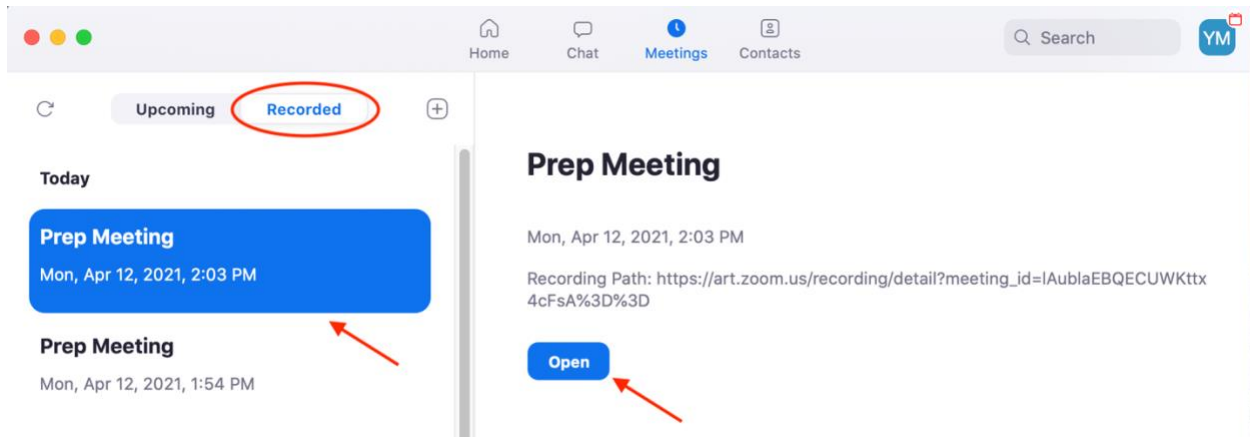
Home Chat Meetings Contacts

Search

YM

Upcoming Recorded

Today

Prep Meeting
Mon, Apr 12, 2021, 2:03 PM

Prep Meeting
Mon, Apr 12, 2021, 1:54 PM

Prep Meeting

Mon, Apr 12, 2021, 2:03 PM

Recording Path: https://art.zoom.us/recording/detail?meeting_id=lAublaEBQECUWKttx4cFsA%3D%3D

Open